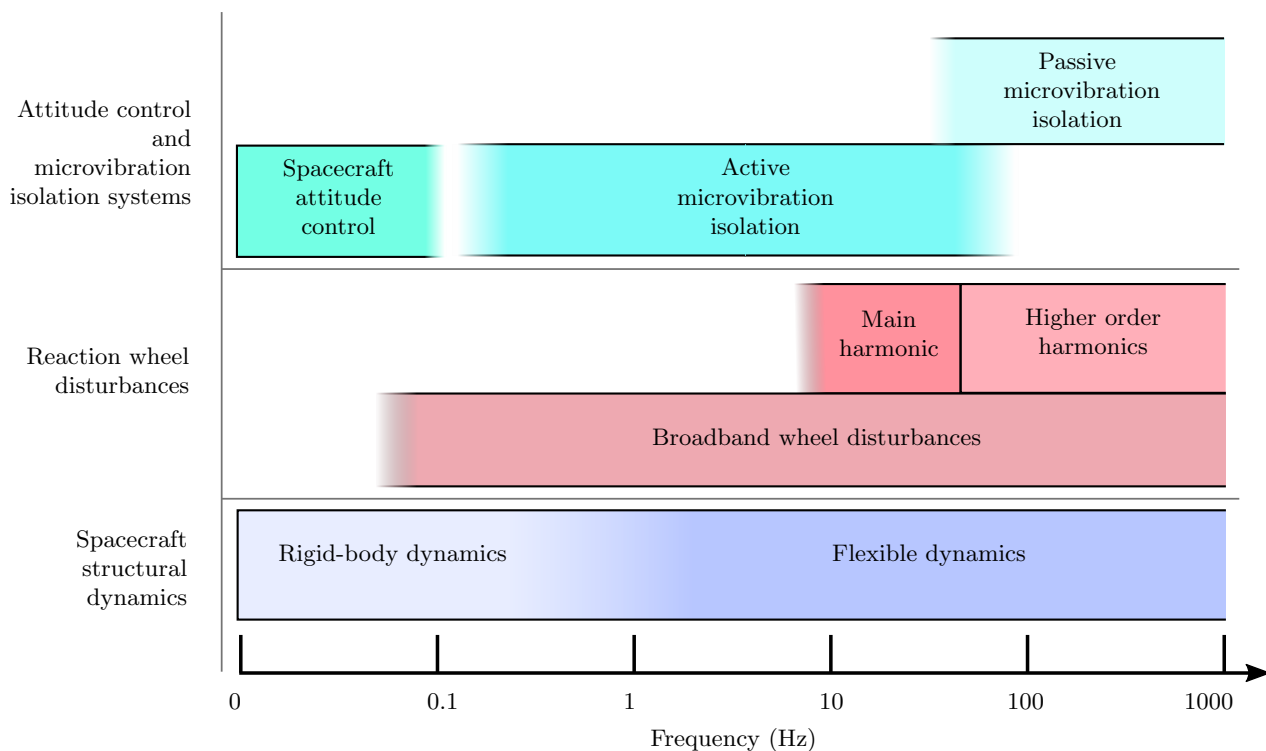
Attitude control and microvibration isolation systems

Passive microvibration isolation

Spacecraft attitude control

Active microvibration isolation

Reaction wheel disturbances

Main harmonic

Higher order harmonics

Broadband wheel disturbances

Spacecraft structural dynamics

Rigid-body dynamics

Flexible dynamics

0
0.1
1
10
100
1000

Frequency (Hz)